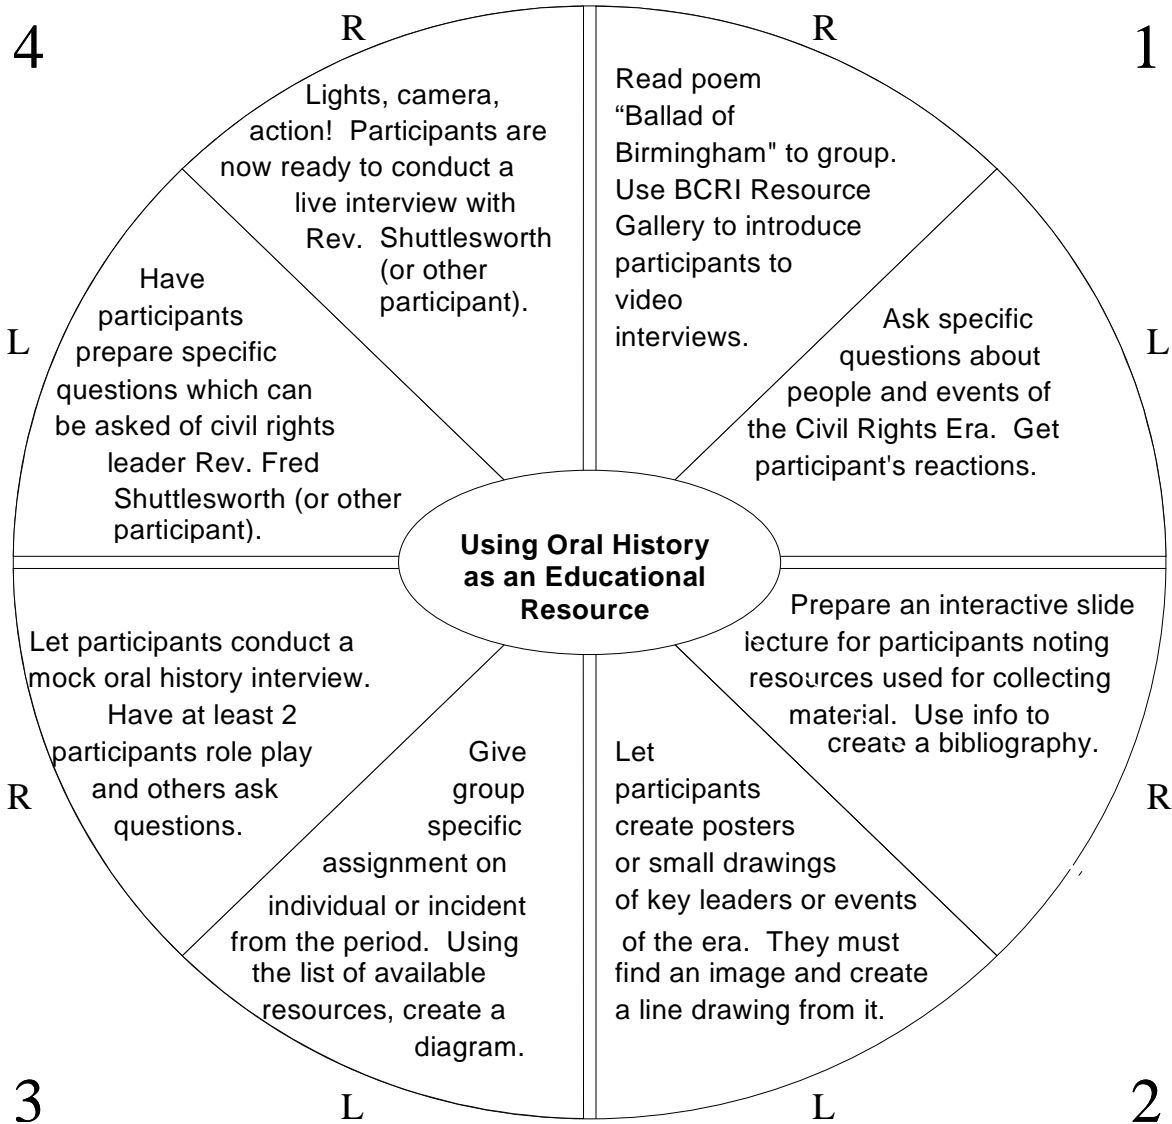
4

R

R

1

Read poem "Ballad of Birmingham" to group. Use BCRI Resource Gallery to introduce participants to video interviews.

L

Ask specific questions about people and events of the Civil Rights Era. Get participant's reactions.

Using Oral History as an Educational Resource

Prepare an interactive slide lecture for participants noting resources used for collecting material. Use info to create a bibliography.

R

Let participants create posters or small drawings of key leaders or events of the era. They must find an image and create a line drawing from it.

L

2

3

L

Give group specific assignment on individual or incident from the period. Using the list of available resources, create a diagram.

R

Let participants conduct a mock oral history interview. Have at least 2 participants role play and others ask questions.

L

Have participants prepare specific questions which can be asked of civil rights leader Rev. Fred Shuttlesworth (or other participant).

Lights, camera, action! Participants are now ready to conduct a live interview with Rev. Shuttlesworth (or other participant).